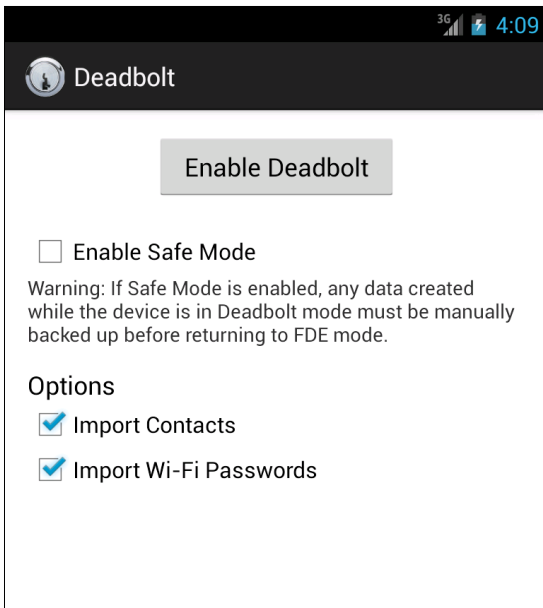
3G 4:09

Deadbolt

Enable Deadbolt

Enable Safe Mode

Warning: If Safe Mode is enabled, any data created while the device is in Deadbolt mode must be manually backed up before returning to FDE mode.

Options

Import Contacts

Import Wi-Fi Passwords